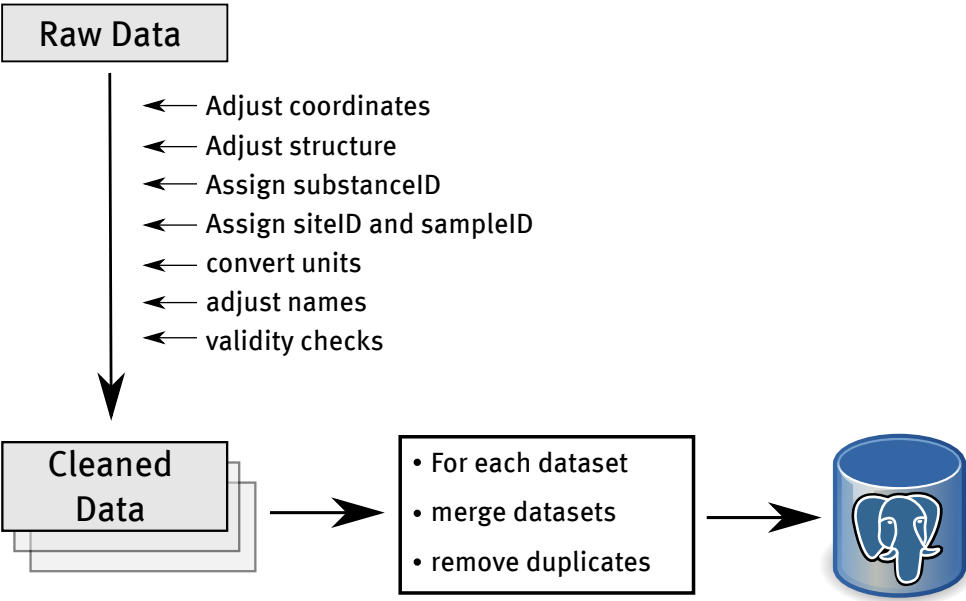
Raw Data

Adjust coordinates
Adjust structure
Assign substanceID
Assign siteID and sampleID
convert units
adjust names
validity checks

Cleaned Data

• For each dataset
• merge datasets
• remove duplicates